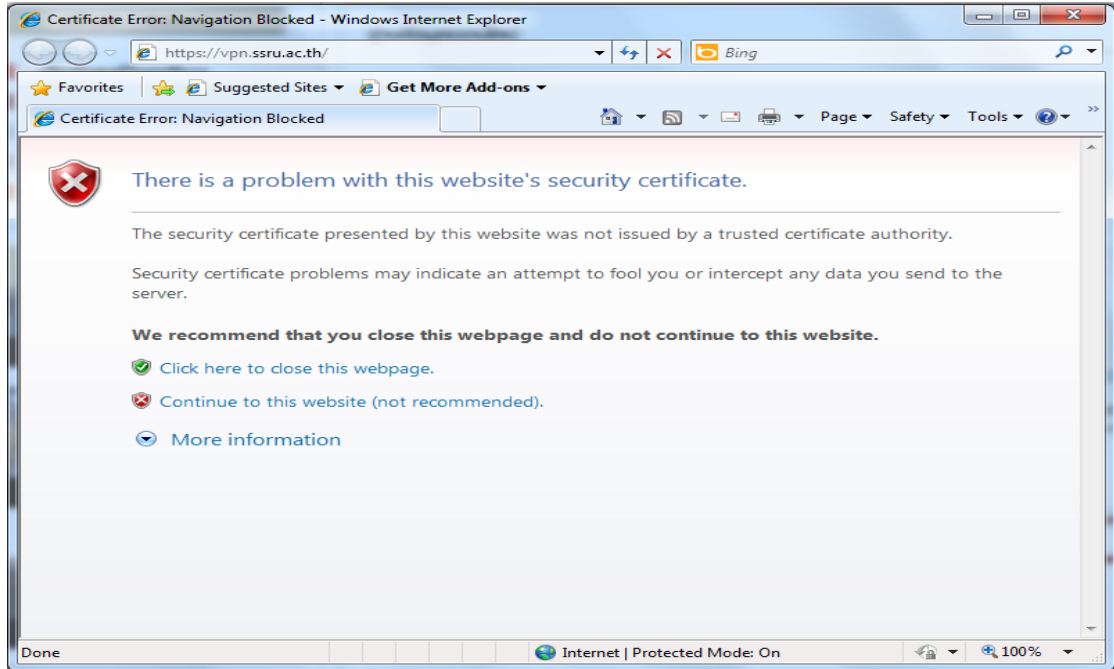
Certificate Error: Navigation Blocked - Windows Internet Explorer

https://vpn.ssru.ac.th/

Bing

Favorites | Suggested Sites ▾ | Get More Add-ons ▾

Certificate Error: Navigation Blocked

Page ▾ Safety ▾ Tools ▾

There is a problem with this website's security certificate.

The security certificate presented by this website was not issued by a trusted certificate authority.

Security certificate problems may indicate an attempt to fool you or intercept any data you send to the server.

**We recommend that you close this webpage and do not continue to this website.**

Click here to close this webpage.

Continue to this website (not recommended).

More information

Done

Internet | Protected Mode: On

100%